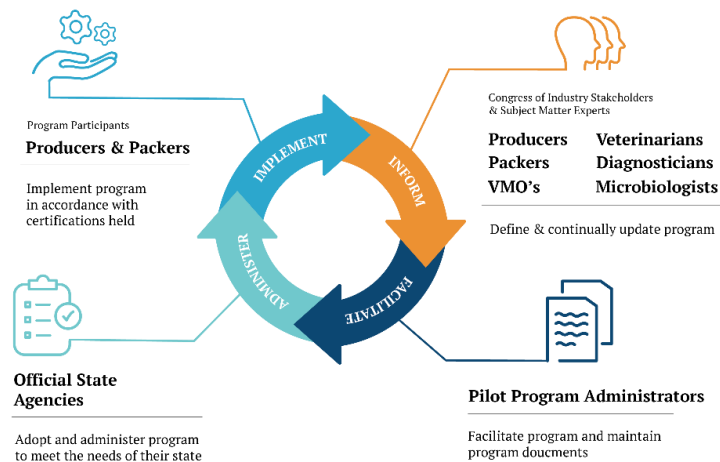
Program Participants

Producers & Packers

Implement program in accordance with certifications held

Congress of Industry Stakeholders & Subject Matter Experts

Producers
Packers
VMO's

Veterinarians
Diagnosticians
Microbiologists

Define & continually update program

IMPLEMENT

INFORM

FACILITATE

ADMINISTER

Official State Agencies

Adopt and administer program to meet the needs of their state

Pilot Program Administrators

Facilitate program and maintain program doucments